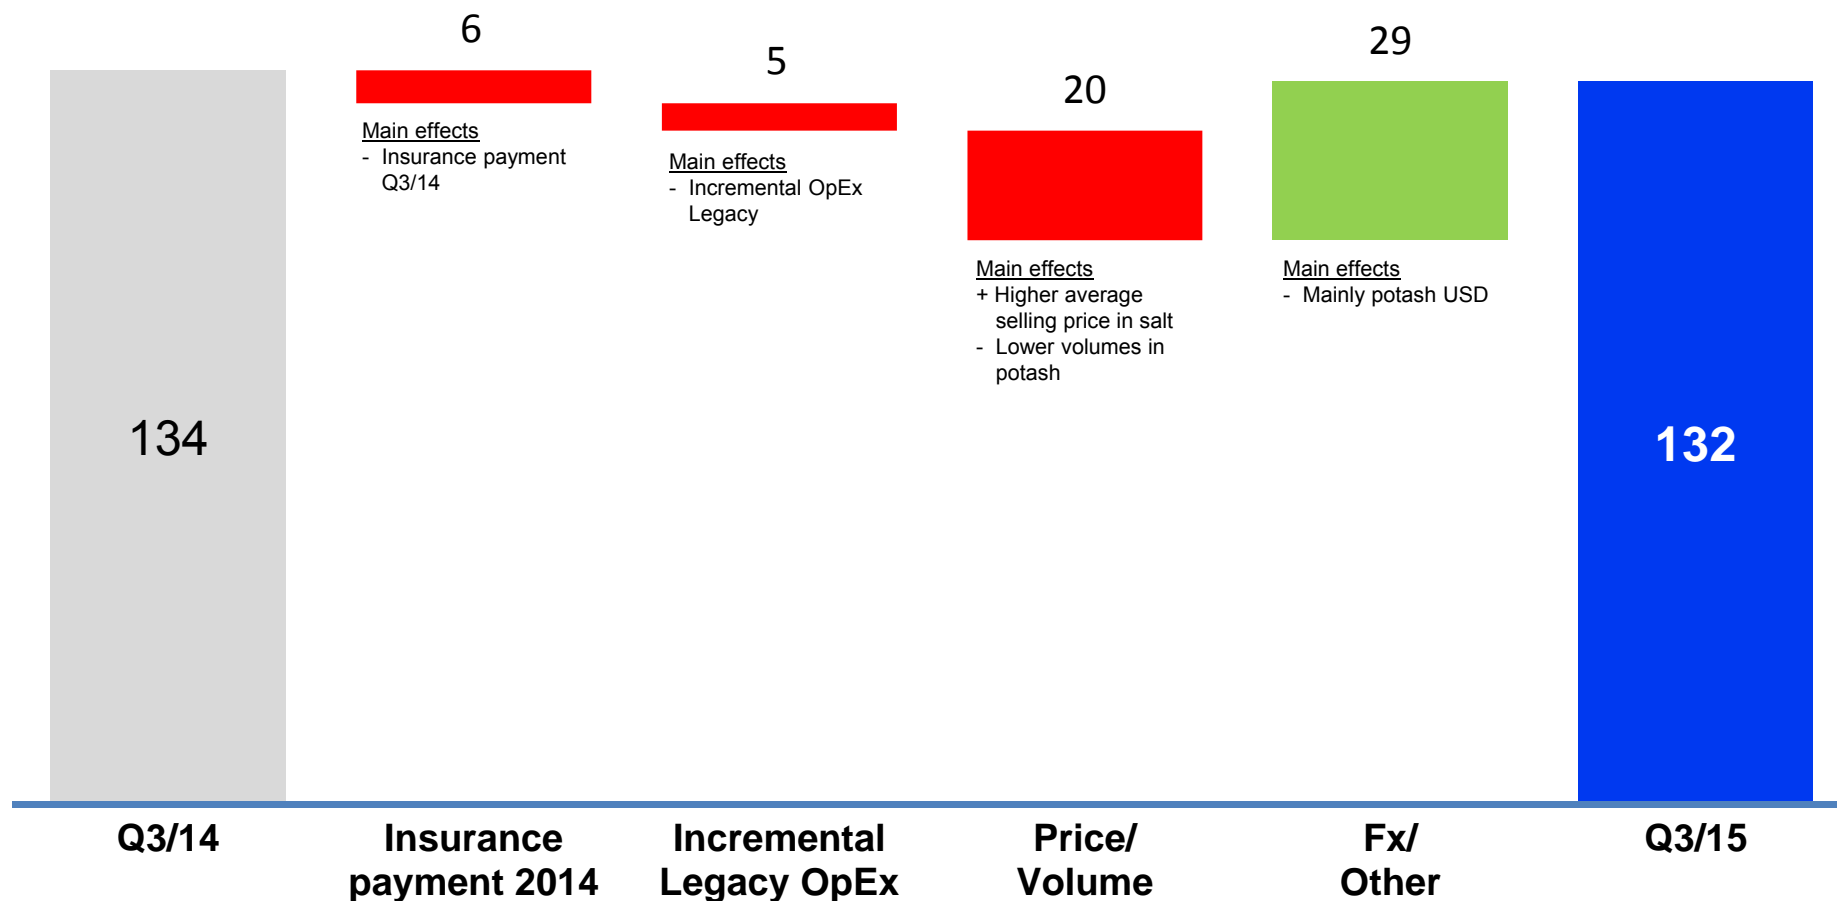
134

6

Main effects
- Insurance payment Q3/14

5

Main effects
- Incremental OpEx Legacy

20

Main effects
+ Higher average selling price in salt
- Lower volumes in potash

29

Main effects
- Mainly potash USD

132

Q3/14

Insurance payment 2014

Incremental Legacy OpEx

Price/ Volume

Fx/ Other

Q3/15